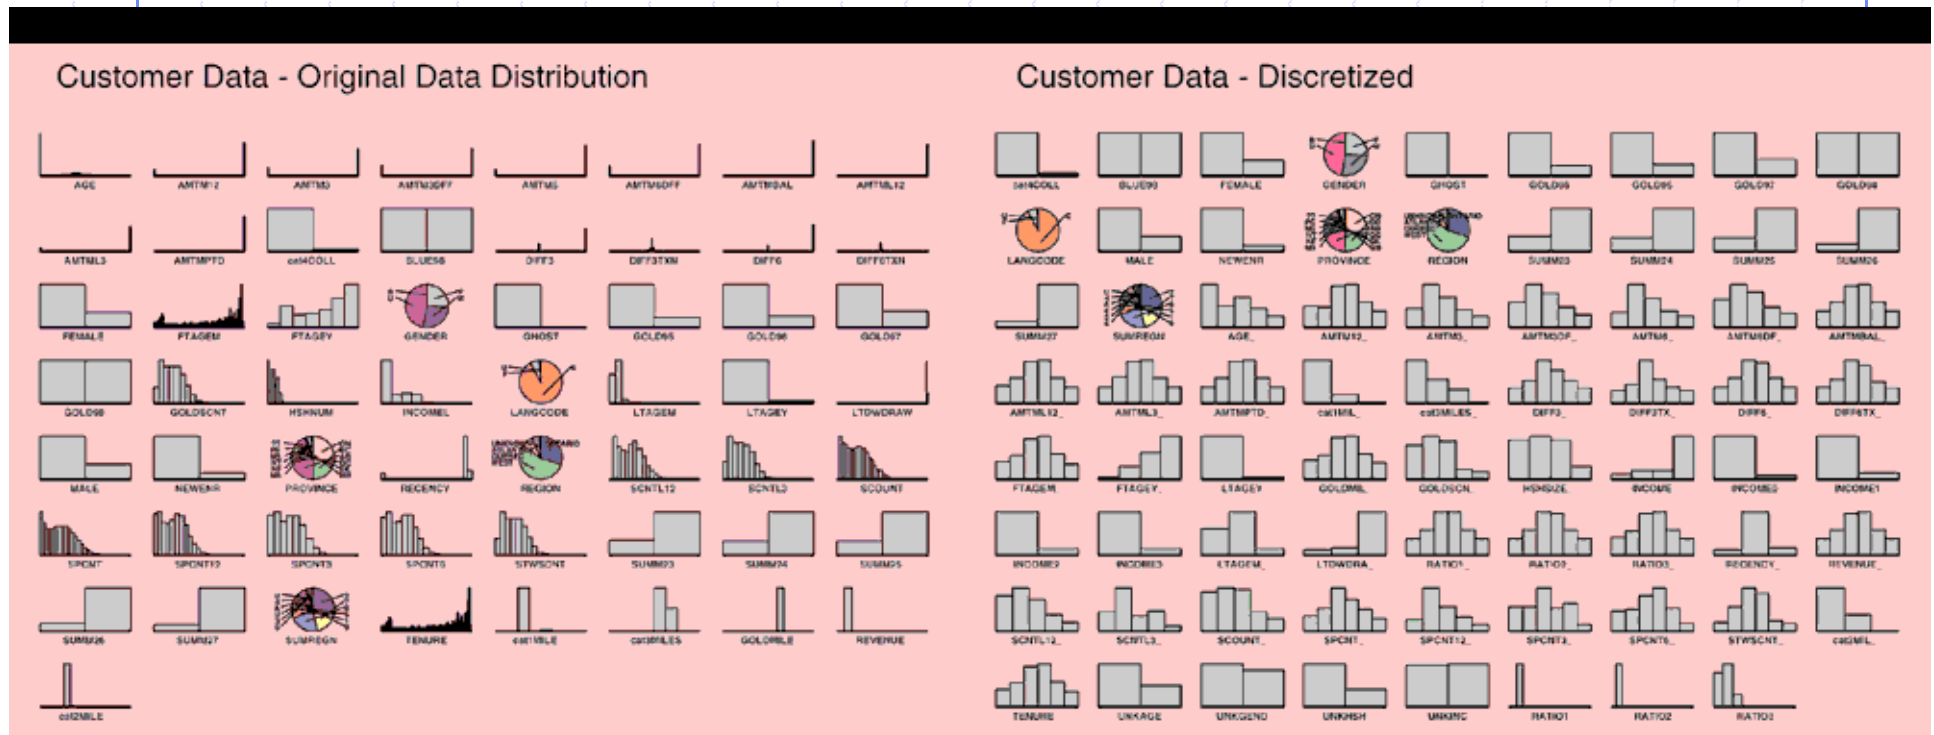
Customer Data - Original Data Distribution

AGE AMTM12 AMTM3 AMTM3OFF AMTM6 AMTM6OFF AMTM6AL AMTML12

AMTML3 AMTMPTD cat4COLL BLUE98 DIFF3 DIFF3TXN DIFF6 DIFF6TXN

FEMALE FTAGEM FTAGEY GENDER GHOST GOLD95 GOLD96 GOLD97

GOLD98 GOLDSCNT HSHNUM INCOMEL LANGCODE LTAGEM LTAGEY LTDWDRAW

MALE NEWENR PROVINCE RECENCY REGION SCNTL12 SCNTL3 SCOUNT

SPCNT SPCNT12 SPCNT3 SPCNT6 STWSCNT SUMM23 SUMM24 SUMM25

SUMM26 SUMM27 SUMREGN TENURE cat1MILE cat3MILES GOLDMILE REVENUE

cat2MILE

Customer Data - Discretized

cat4COLL BLUE98 FEMALE GENDER GHOST GOLD95 GOLD96 GOLD97 GOLD98

LANGCODE MALE NEWENR PROVINCE REGION SUMM23 SUMM24 SUMM25 SUMM26

SUMM27 SUMREGN AGE_ AMTM12_ AMTM3_ AMTM3OF_ AMTM6_ AMTM6OF_ AMTM6AL_

AMTML12_ AMTML3_ AMTMPTD_ cat1MIL_ cat3MILES_ DIFF3_ DIFF3TX_ DIFF6_ DIFF6TX_

FTAGEM_ FTAGEY_ LTAGEY GOLDMIL_ GOLDSCN_ HSHSIZE_ INCOME INCOME3 INCOME1

INCOME2 INCOME3 LTAGEM_ LTDWDRA_ RATIO1_ RATIO2_ RATIO3_ RECENCY_ REVENUE_

SCNTL12_ SCNTL3_ SCOUNT_ SPCNT_ SPCNT12_ SPCNT3_ SPCNT6_ STWSCNT_ cat2MIL_

TENURE UNKAGE UNKGEND UNKHSH UNKINC RATIO1 RATIO2 RATIO3